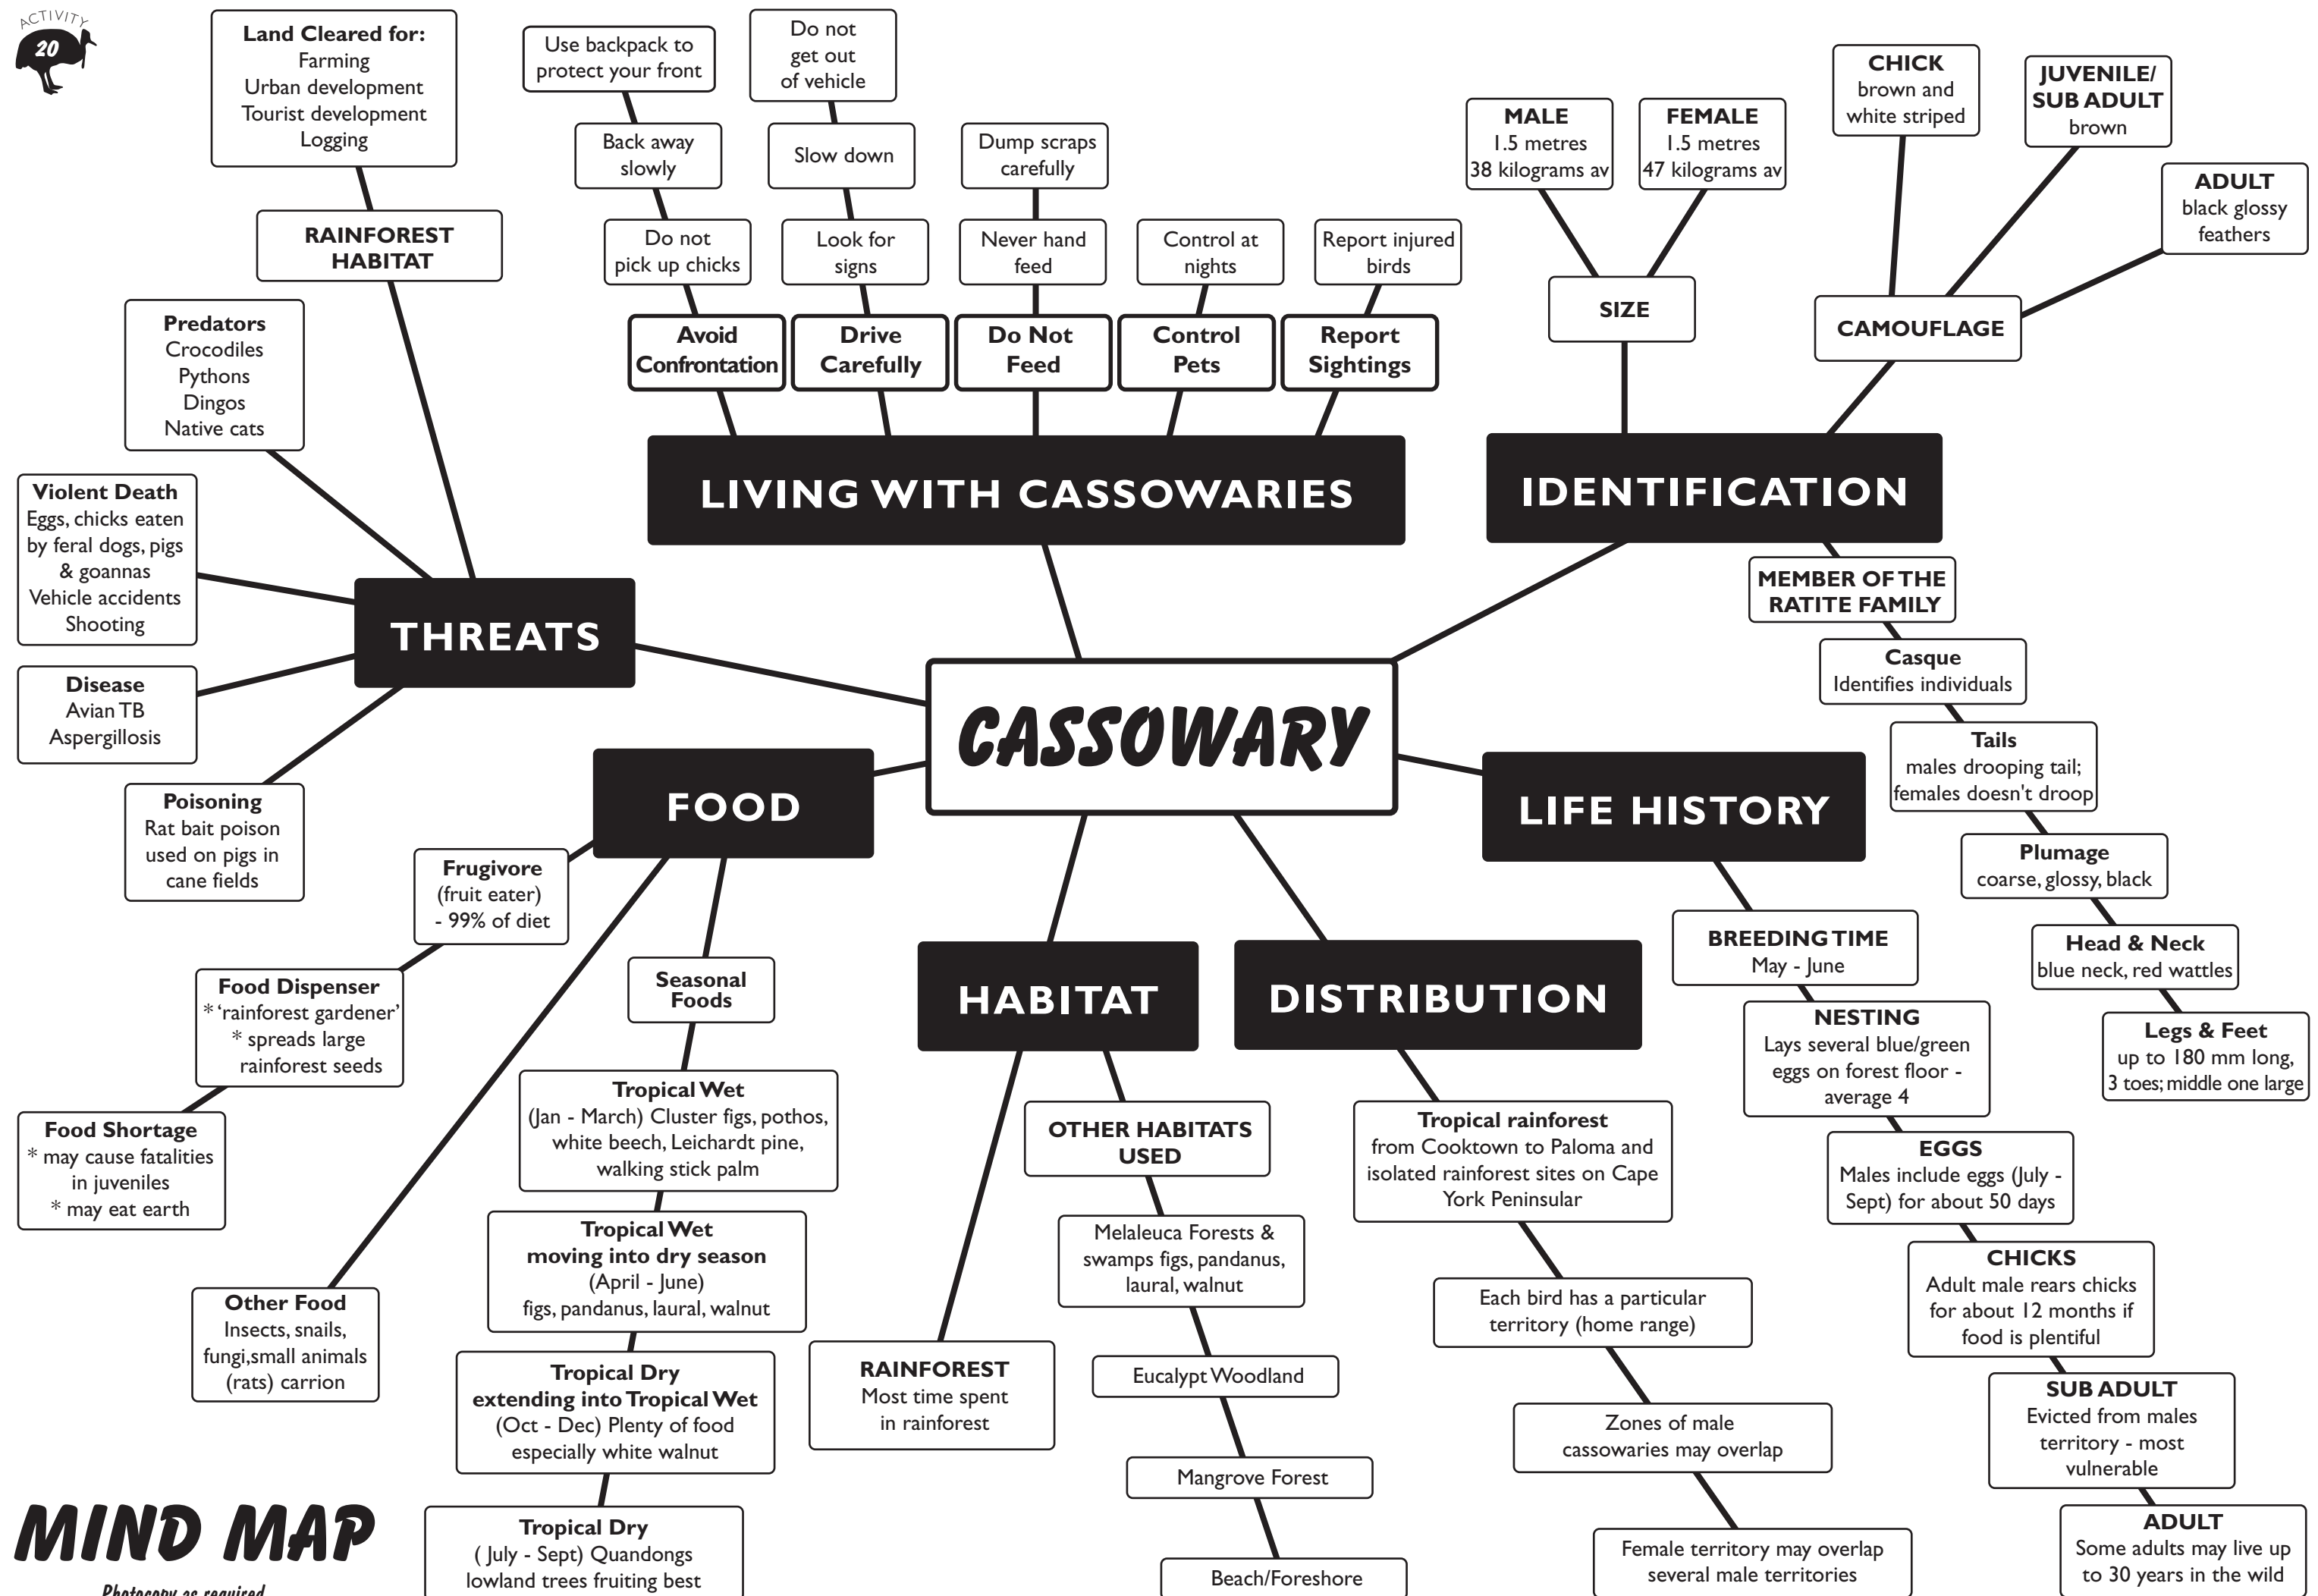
ACTIVITY 20

Land Cleared for:
Farming
Urban development
Tourist development
Logging

RAINFOREST HABITAT

Predators
Crocodiles
Pythons
Dingos
Native cats

Violent Death
Eggs, chicks eaten by feral dogs, pigs & goannas
Vehicle accidents
Shooting

Disease
Avian TB
Aspergillosis

Poisoning
Rat bait poison used on pigs in cane fields

THREATS

Use backpack to protect your front

Back away slowly

Do not pick up chicks

Avoid Confrontation

Do not get out of vehicle

Slow down

Look for signs

Drive Carefully

Dump scraps carefully

Never hand feed

Do Not Feed

Control at nights

Control Pets

Report injured birds

Report Sightings

LIVING WITH CASSOWARIES

MALE
1.5 metres
38 kilograms av

FEMALE
1.5 metres
47 kilograms av

SIZE

CHICK
brown and white striped

JUVENILE/ SUB ADULT
brown

ADULT
black glossy feathers

CAMOUFLAGE

IDENTIFICATION

MEMBER OF THE RATITE FAMILY

Casque
Identifies individuals

Tails
males drooping tail; females doesn't droop

Plumage
coarse, glossy, black

Head & Neck
blue neck, red wattles

Legs & Feet
up to 180 mm long, 3 toes; middle one large

CASSOWARY

LIFE HISTORY

BREEDING TIME
May - June

NESTING
Lays several blue/green eggs on forest floor - average 4

EGGS
Males include eggs (July - Sept) for about 50 days

CHICKS
Adult male rears chicks for about 12 months if food is plentiful

SUB ADULT
Evicted from males territory - most vulnerable

ADULT
Some adults may live up to 30 years in the wild

FOOD

Frugivore
(fruit eater)
- 99% of diet

Food Dispenser
* 'rainforest gardener'
* spreads large rainforest seeds

Food Shortage
* may cause fatalities in juveniles
* may eat earth

Other Food
Insects, snails, fungi,small animals (rats) carrion

Seasonal Foods

Tropical Wet
(Jan - March) Cluster figs, pothos, white beech, Leichardt pine, walking stick palm

Tropical Wet moving into dry season
(April - June)
figs, pandanus, laural, walnut

Tropical Dry extending into Tropical Wet
(Oct - Dec) Plenty of food especially white walnut

Tropical Dry
( July - Sept) Quandongs lowland trees fruiting best

HABITAT

RAINFOREST
Most time spent in rainforest

OTHER HABITATS USED

Melaleuca Forests & swamps figs, pandanus, laural, walnut

Eucalypt Woodland

Mangrove Forest

Beach/Foreshore

DISTRIBUTION

Tropical rainforest
from Cooktown to Paloma and isolated rainforest sites on Cape York Peninsular

Each bird has a particular territory (home range)

Zones of male cassowaries may overlap

Female territory may overlap several male territories

MIND MAP
Photocopy as required